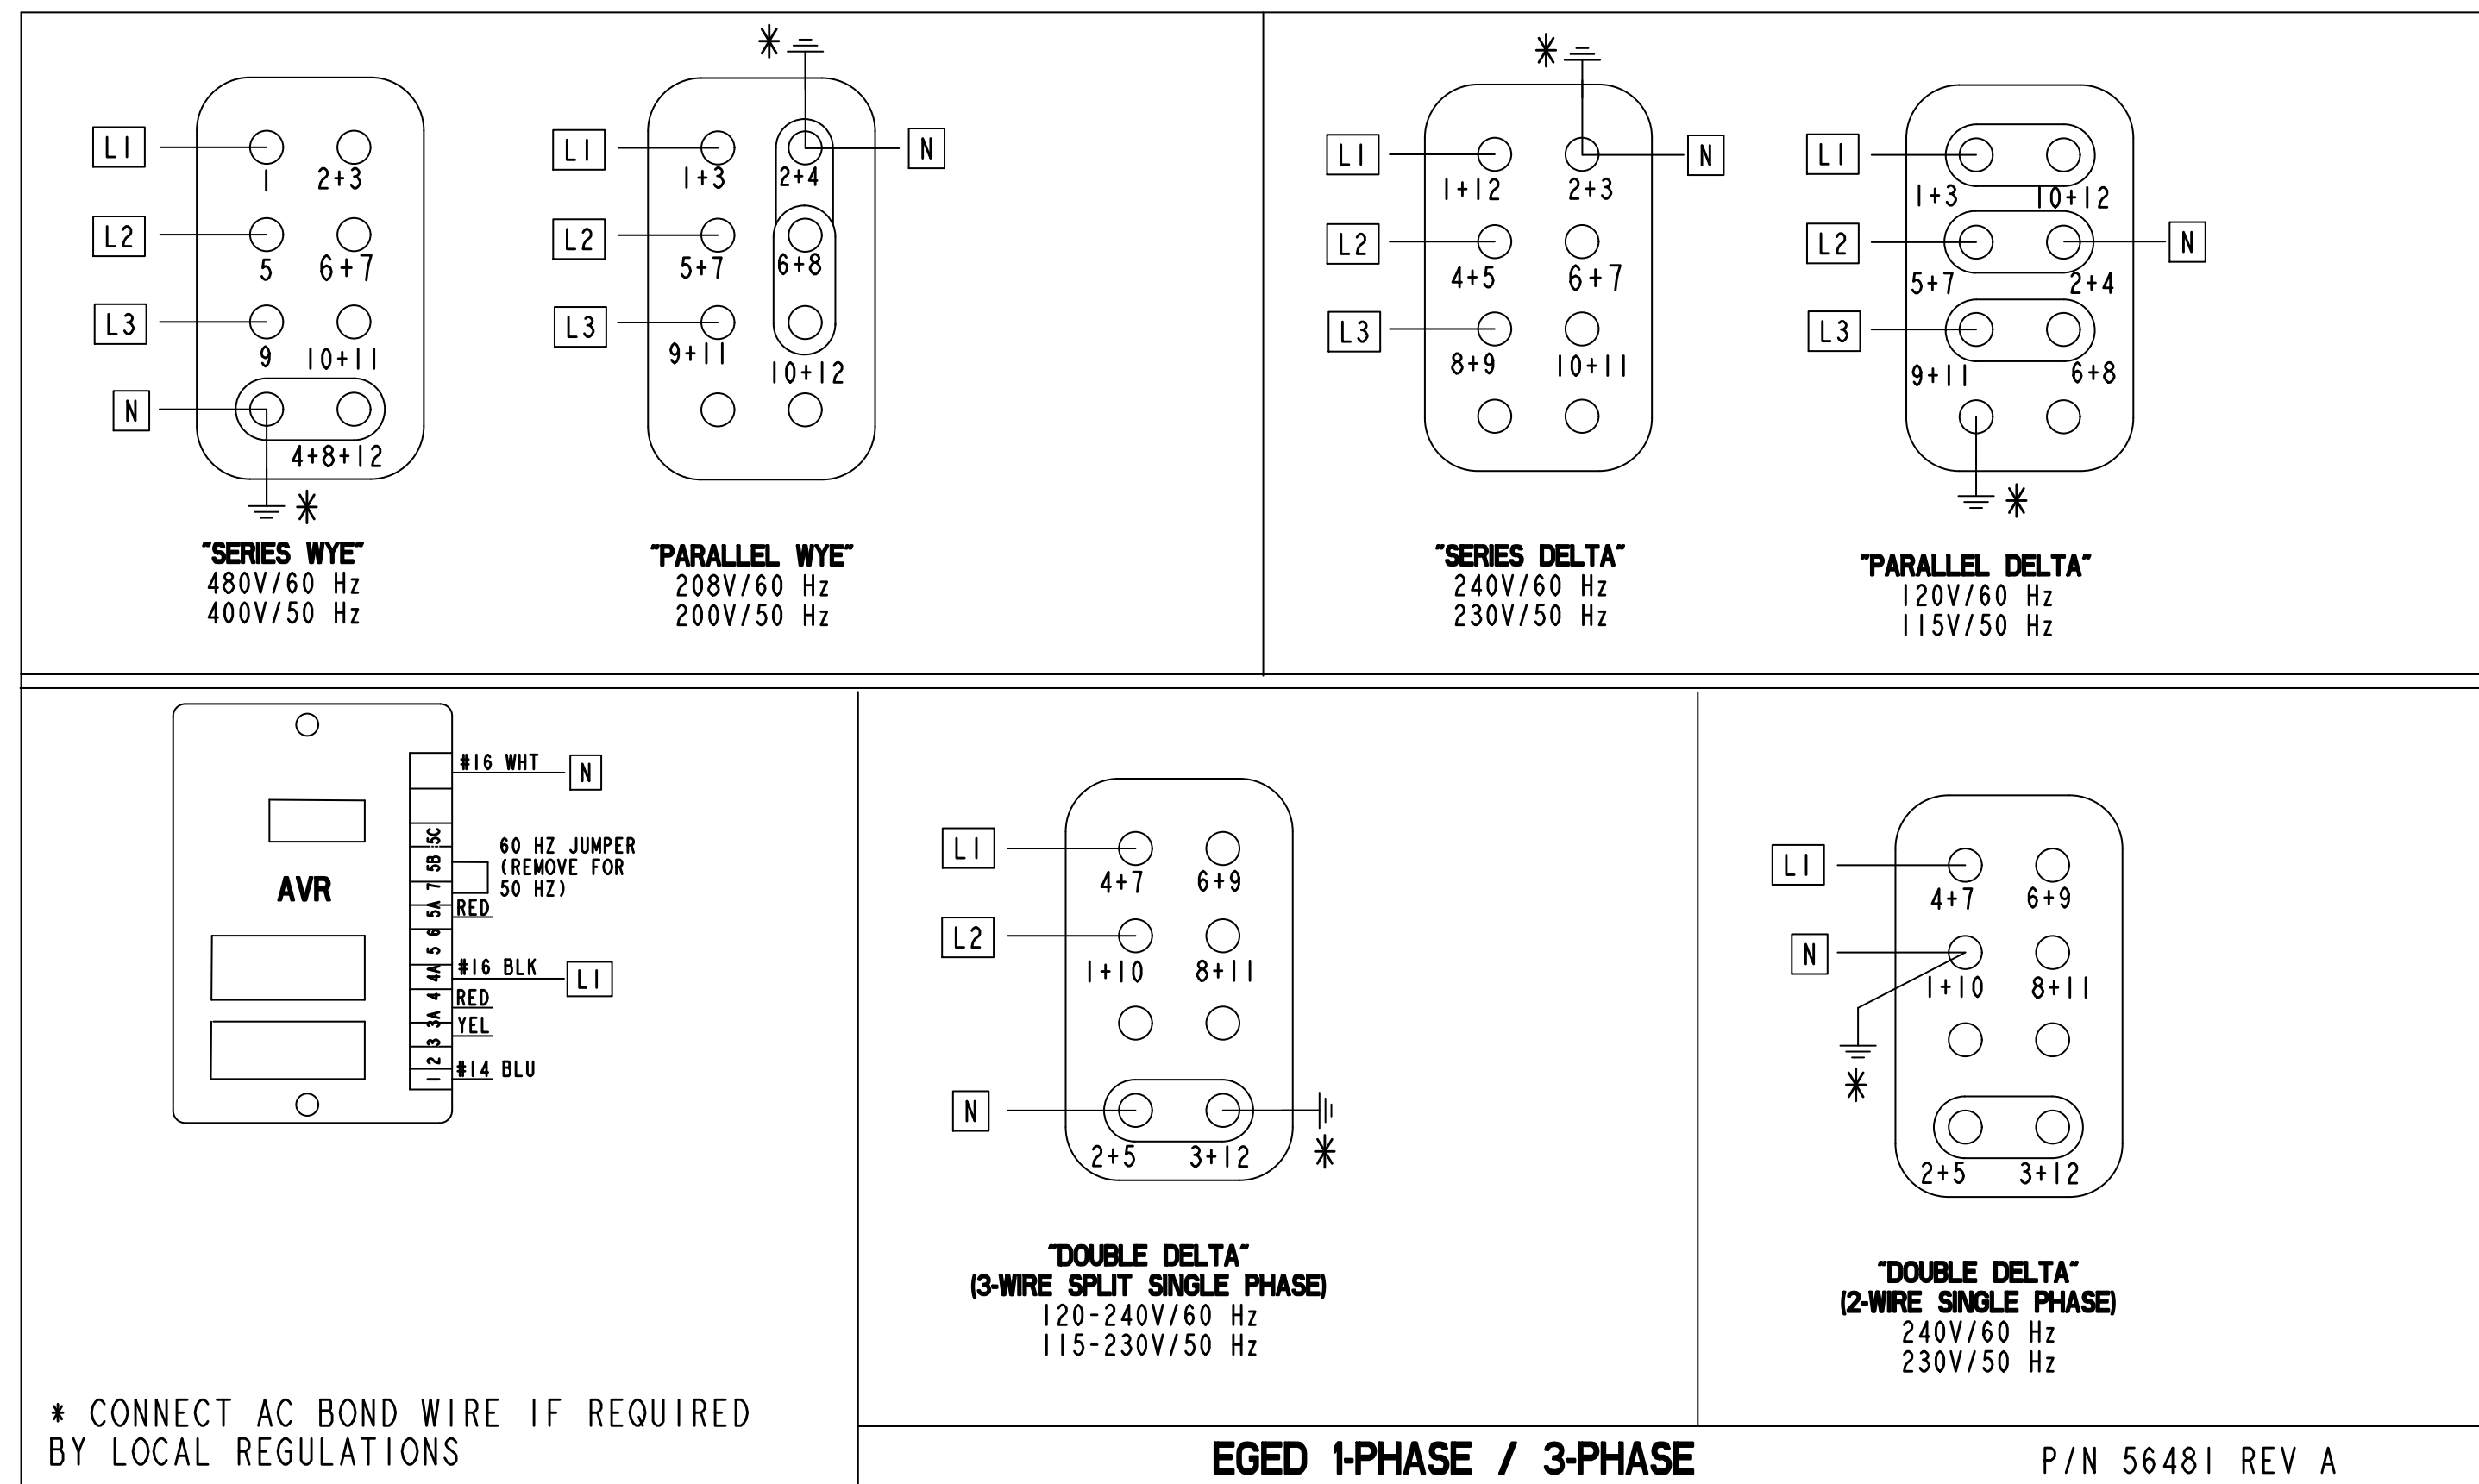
L1
1
2+3
L2
5
6+7
L3
9
10+11
N
4+8+12
*
"SERIES WYE"
480V/60 Hz
400V/50 Hz

*
L1
1+3
2+4
N
L2
5+7
6+8
L3
9+11
10+12
"PARALLEL WYE"
208V/60 Hz
200V/50 Hz

*
L1
1+12
2+3
N
L2
4+5
6+7
L3
8+9
10+11
"SERIES DELTA"
240V/60 Hz
230V/50 Hz

L1
1+3
10+12
L2
5+7
2+4
N
L3
9+11
6+8
*
"PARALLEL DELTA"
120V/60 Hz
115V/50 Hz

AVR
#16 WHT
N
5C
5B
7
5A
6
5
4A
4
3A
3
2
1
60 HZ JUMPER (REMOVE FOR 50 HZ)
RED
#16 BLK
L1
RED
YEL
#14 BLU

L1
4+7
6+9
L2
1+10
8+11
N
2+5
3+12
*
"DOUBLE DELTA"
(3-WIRE SPLIT SINGLE PHASE)
120-240V/60 Hz
115-230V/50 Hz

L1
4+7
6+9
N
1+10
8+11
*
2+5
3+12
"DOUBLE DELTA"
(2-WIRE SINGLE PHASE)
240V/60 Hz
230V/50 Hz

* CONNECT AC BOND WIRE IF REQUIRED BY LOCAL REGULATIONS

EGED 1-PHASE / 3-PHASE
P/N 56481 REV A